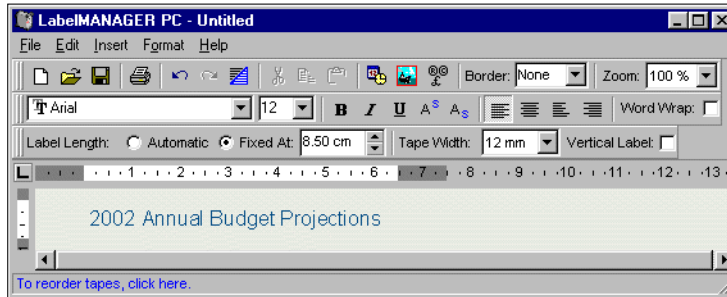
LabelMANAGER PC - Untitled

File Edit Insert Format Help

Border: None Zoom: 100 %

Arial 12 B I U A$^{S}$ A$_{S}$ Word Wrap:

Label Length: Automatic Fixed At: 8.50 cm Tape Width: 12 mm Vertical Label:

L 1 2 3 4 5 6 7 8 9 10 11 12 13

2002 Annual Budget Projections

To reorder tapes, click here.